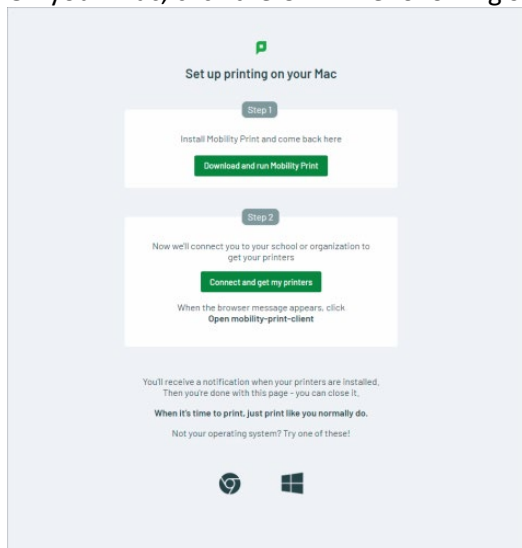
Set up printing on your Mac

Step 1

Install Mobility Print and come back here

Download and run Mobility Print

Step 2

Now we'll connect you to your school or organization to get your printers

Connect and get my printers

When the browser message appears, click
Open mobility-print-client

You'll receive a notification when your printers are installed. Then you're done with this page - you can close it.

When it's time to print, just print like you normally do.

Not your operating system? Try one of these!